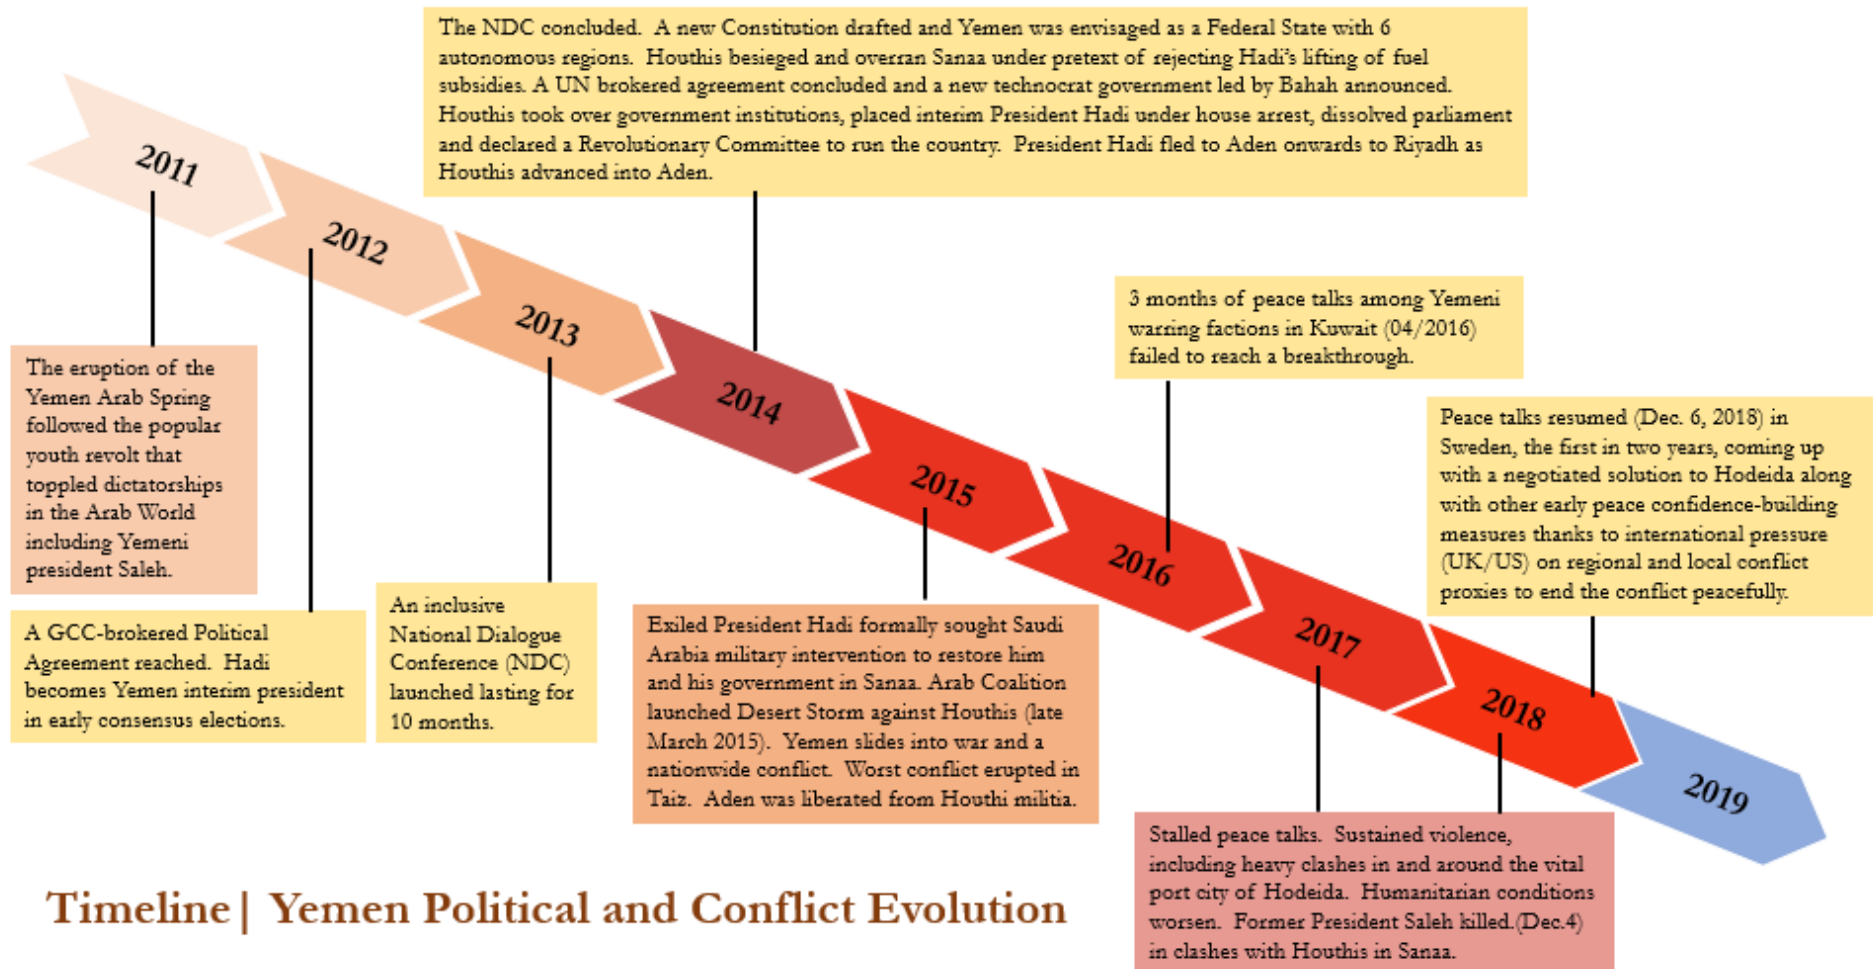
The NDC concluded. A new Constitution drafted and Yemen was envisaged as a Federal State with 6 autonomous regions. Houthis besieged and overran Sanaa under pretext of rejecting Hadi's lifting of fuel subsidies. A UN brokered agreement concluded and a new technocrat government led by Bahah announced. Houthis took over government institutions, placed interim President Hadi under house arrest, dissolved parliament and declared a Revolutionary Committee to run the country. President Hadi fled to Aden onwards to Riyadh as Houthis advanced into Aden.

2011

2012

2013

2014

2015

2016

2017

2018

2019

3 months of peace talks among Yemeni warring factions in Kuwait (04/2016) failed to reach a breakthrough.

The eruption of the Yemen Arab Spring followed the popular youth revolt that toppled dictatorships in the Arab World including Yemeni president Saleh.

Peace talks resumed (Dec. 6, 2018) in Sweden, the first in two years, coming up with a negotiated solution to Hodeida along with other early peace confidence-building measures thanks to international pressure (UK/US) on regional and local conflict proxies to end the conflict peacefully.

A GCC-brokered Political Agreement reached. Hadi becomes Yemen interim president in early consensus elections.

An inclusive National Dialogue Conference (NDC) launched lasting for 10 months.

Exiled President Hadi formally sought Saudi Arabia military intervention to restore him and his government in Sanaa. Arab Coalition launched Desert Storm against Houthis (late March 2015). Yemen slides into war and a nationwide conflict. Worst conflict erupted in Taiz. Aden was liberated from Houthi militia.

Stalled peace talks. Sustained violence, including heavy clashes in and around the vital port city of Hodeida. Humanitarian conditions worsen. Former President Saleh killed.(Dec.4) in clashes with Houthis in Sanaa.

Timeline | Yemen Political and Conflict Evolution